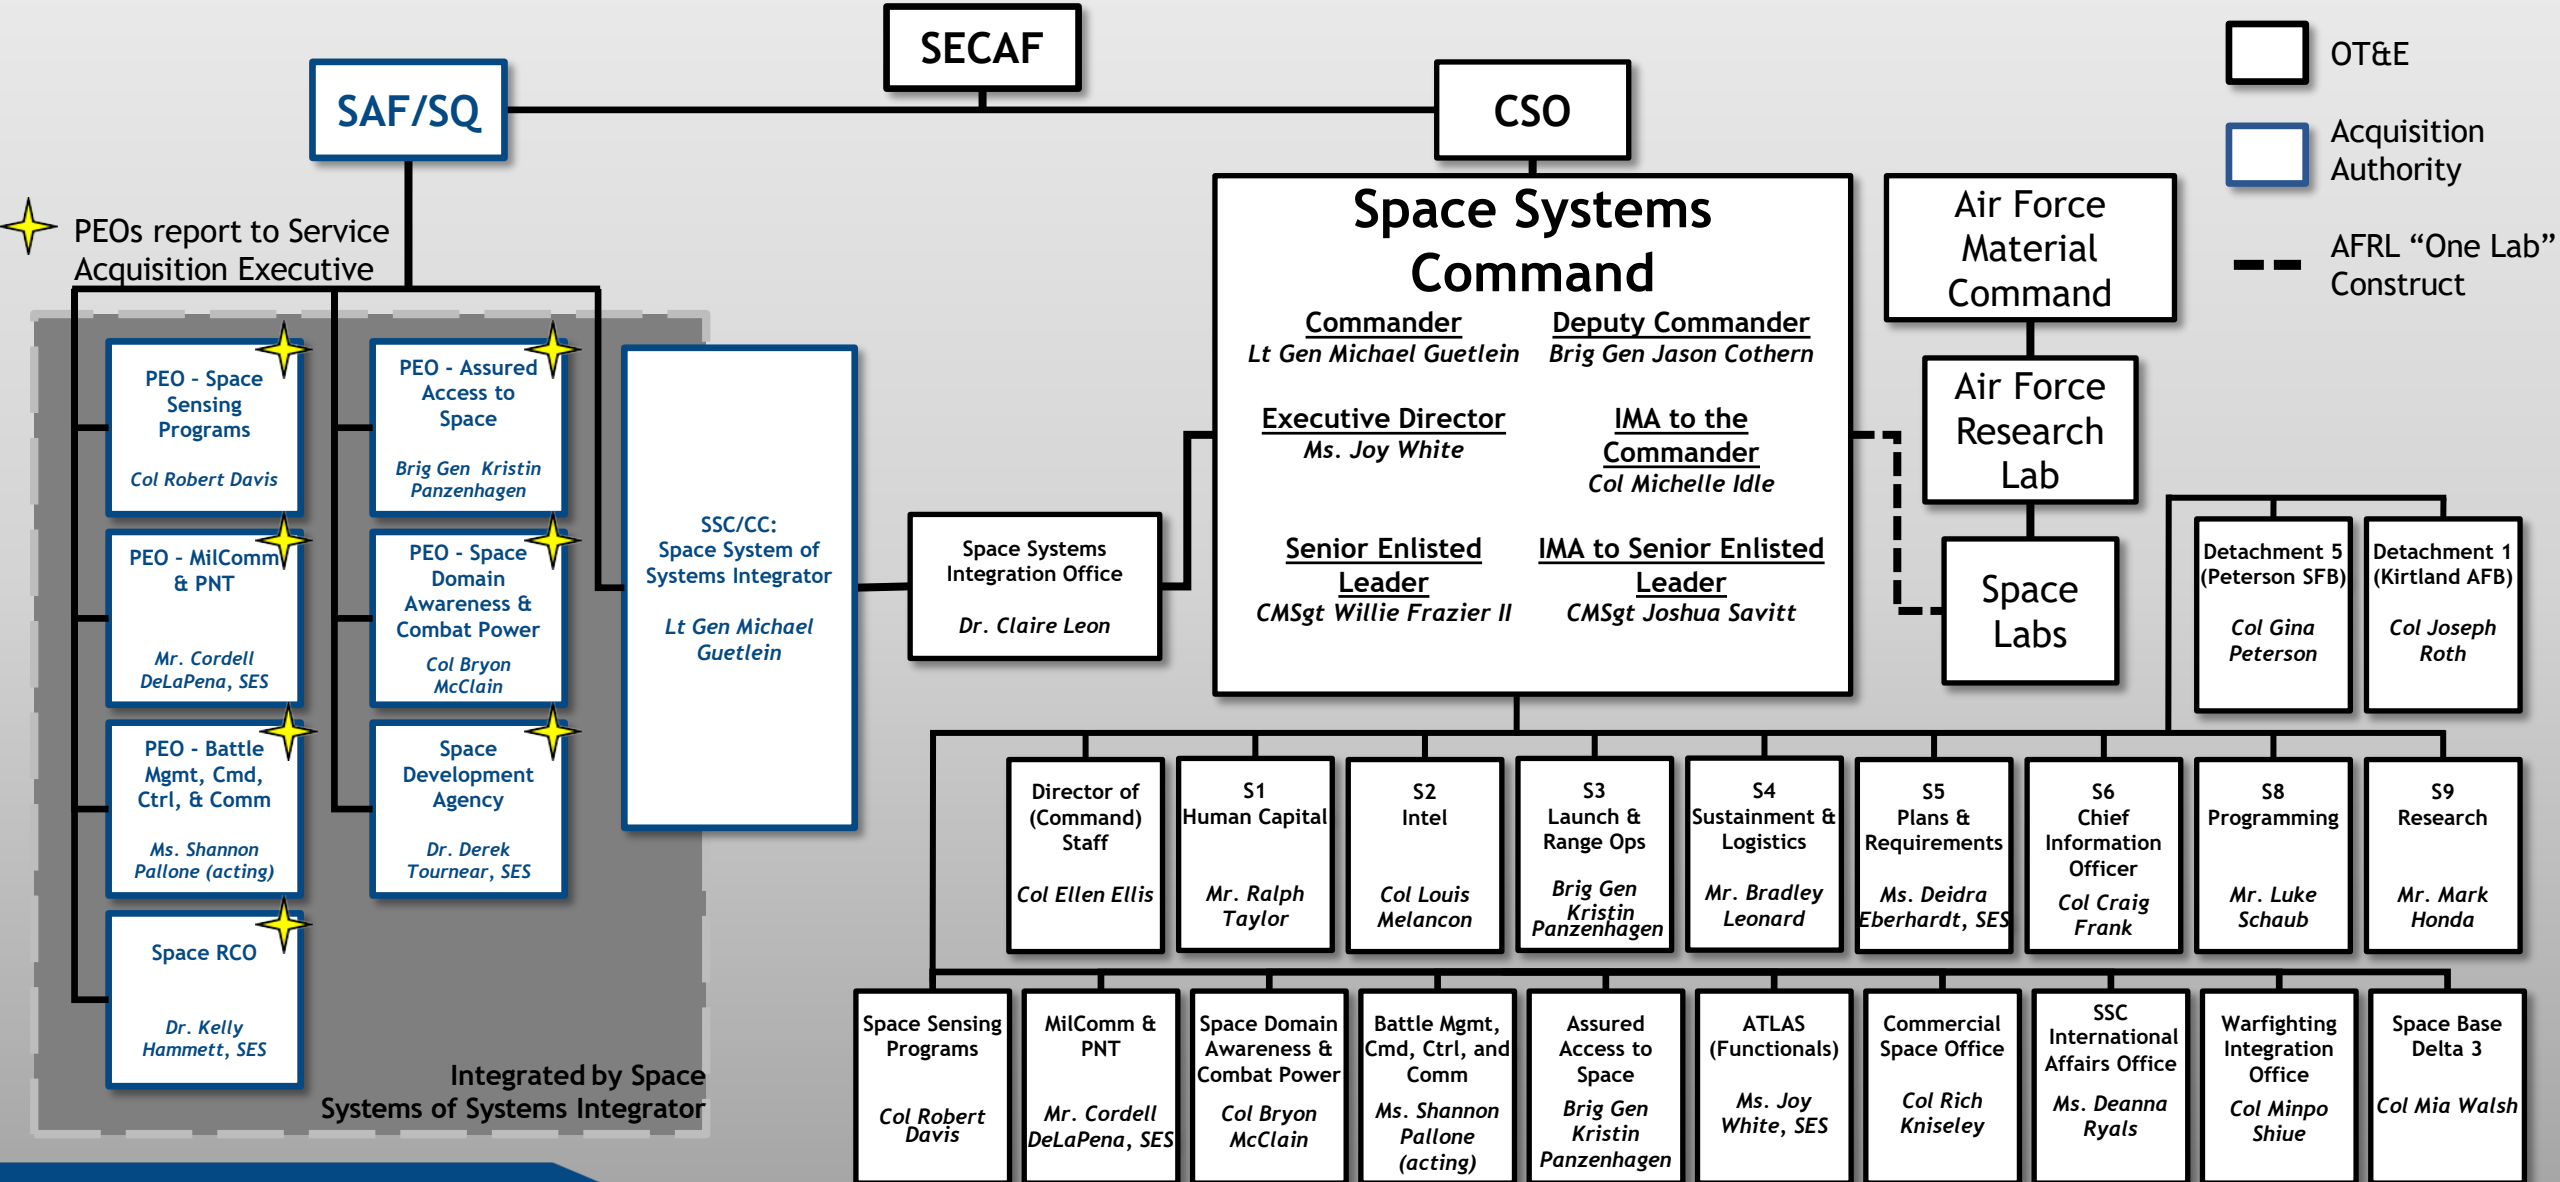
SECAF

SAF/SQ

CSO

OT&E

Acquisition Authority

AFRL "One Lab" Construct

PEOs report to Service Acquisition Executive

PEO - Space Sensing Programs

Col Robert Davis

PEO - Assured Access to Space

Brig Gen Kristin Panzenhagen

PEO - MilComm & PNT

Mr. Cordell DeLaPena, SES

PEO - Space Domain Awareness & Combat Power

Col Bryon McClain

PEO - Battle Mgmt, Cmd, Ctrl, & Comm

Ms. Shannon Pallone (acting)

Space Development Agency

Dr. Derek Tournear, SES

Space RCO

Dr. Kelly Hammett, SES

Integrated by Space Systems of Systems Integrator

SSC/CC: Space System of Systems Integrator

Lt Gen Michael Guetlein

Space Systems Integration Office

Dr. Claire Leon

Space Systems Command

Commander
Lt Gen Michael Guetlein

Deputy Commander
Brig Gen Jason Cothern

Executive Director
Ms. Joy White

IMA to the Commander
Col Michelle Idle

Senior Enlisted Leader
CMSgt Willie Frazier II

IMA to Senior Enlisted Leader
CMSgt Joshua Savitt

Air Force Material Command

Air Force Research Lab

Space Labs

Detachment 5 (Peterson SFB)
Col Gina Peterson

Detachment 1 (Kirtland AFB)
Col Joseph Roth

Director of (Command) Staff
Col Ellen Ellis

S1 Human Capital
Mr. Ralph Taylor

S2 Intel
Col Louis Melancon

S3 Launch & Range Ops
Brig Gen Kristin Panzenhagen

S4 Sustainment & Logistics
Mr. Bradley Leonard

S5 Plans & Requirements
Ms. Deidra Eberhardt, SES

S6 Chief Information Officer
Col Craig Frank

S8 Programming
Mr. Luke Schaub

S9 Research
Mr. Mark Honda

Space Sensing Programs
Col Robert Davis

MilComm & PNT
Mr. Cordell DeLaPena, SES

Space Domain Awareness & Combat Power
Col Bryon McClain

Battle Mgmt, Cmd, Ctrl, and Comm
Ms. Shannon Pallone (acting)

Assured Access to Space
Brig Gen Kristin Panzenhagen

ATLAS (Functionals)
Ms. Joy White, SES

Commercial Space Office
Col Rich Kniseley

SSC International Affairs Office
Ms. Deanna Ryals

Warfighting Integration Office
Col Minpo Shiue

Space Base Delta 3
Col Mia Walsh